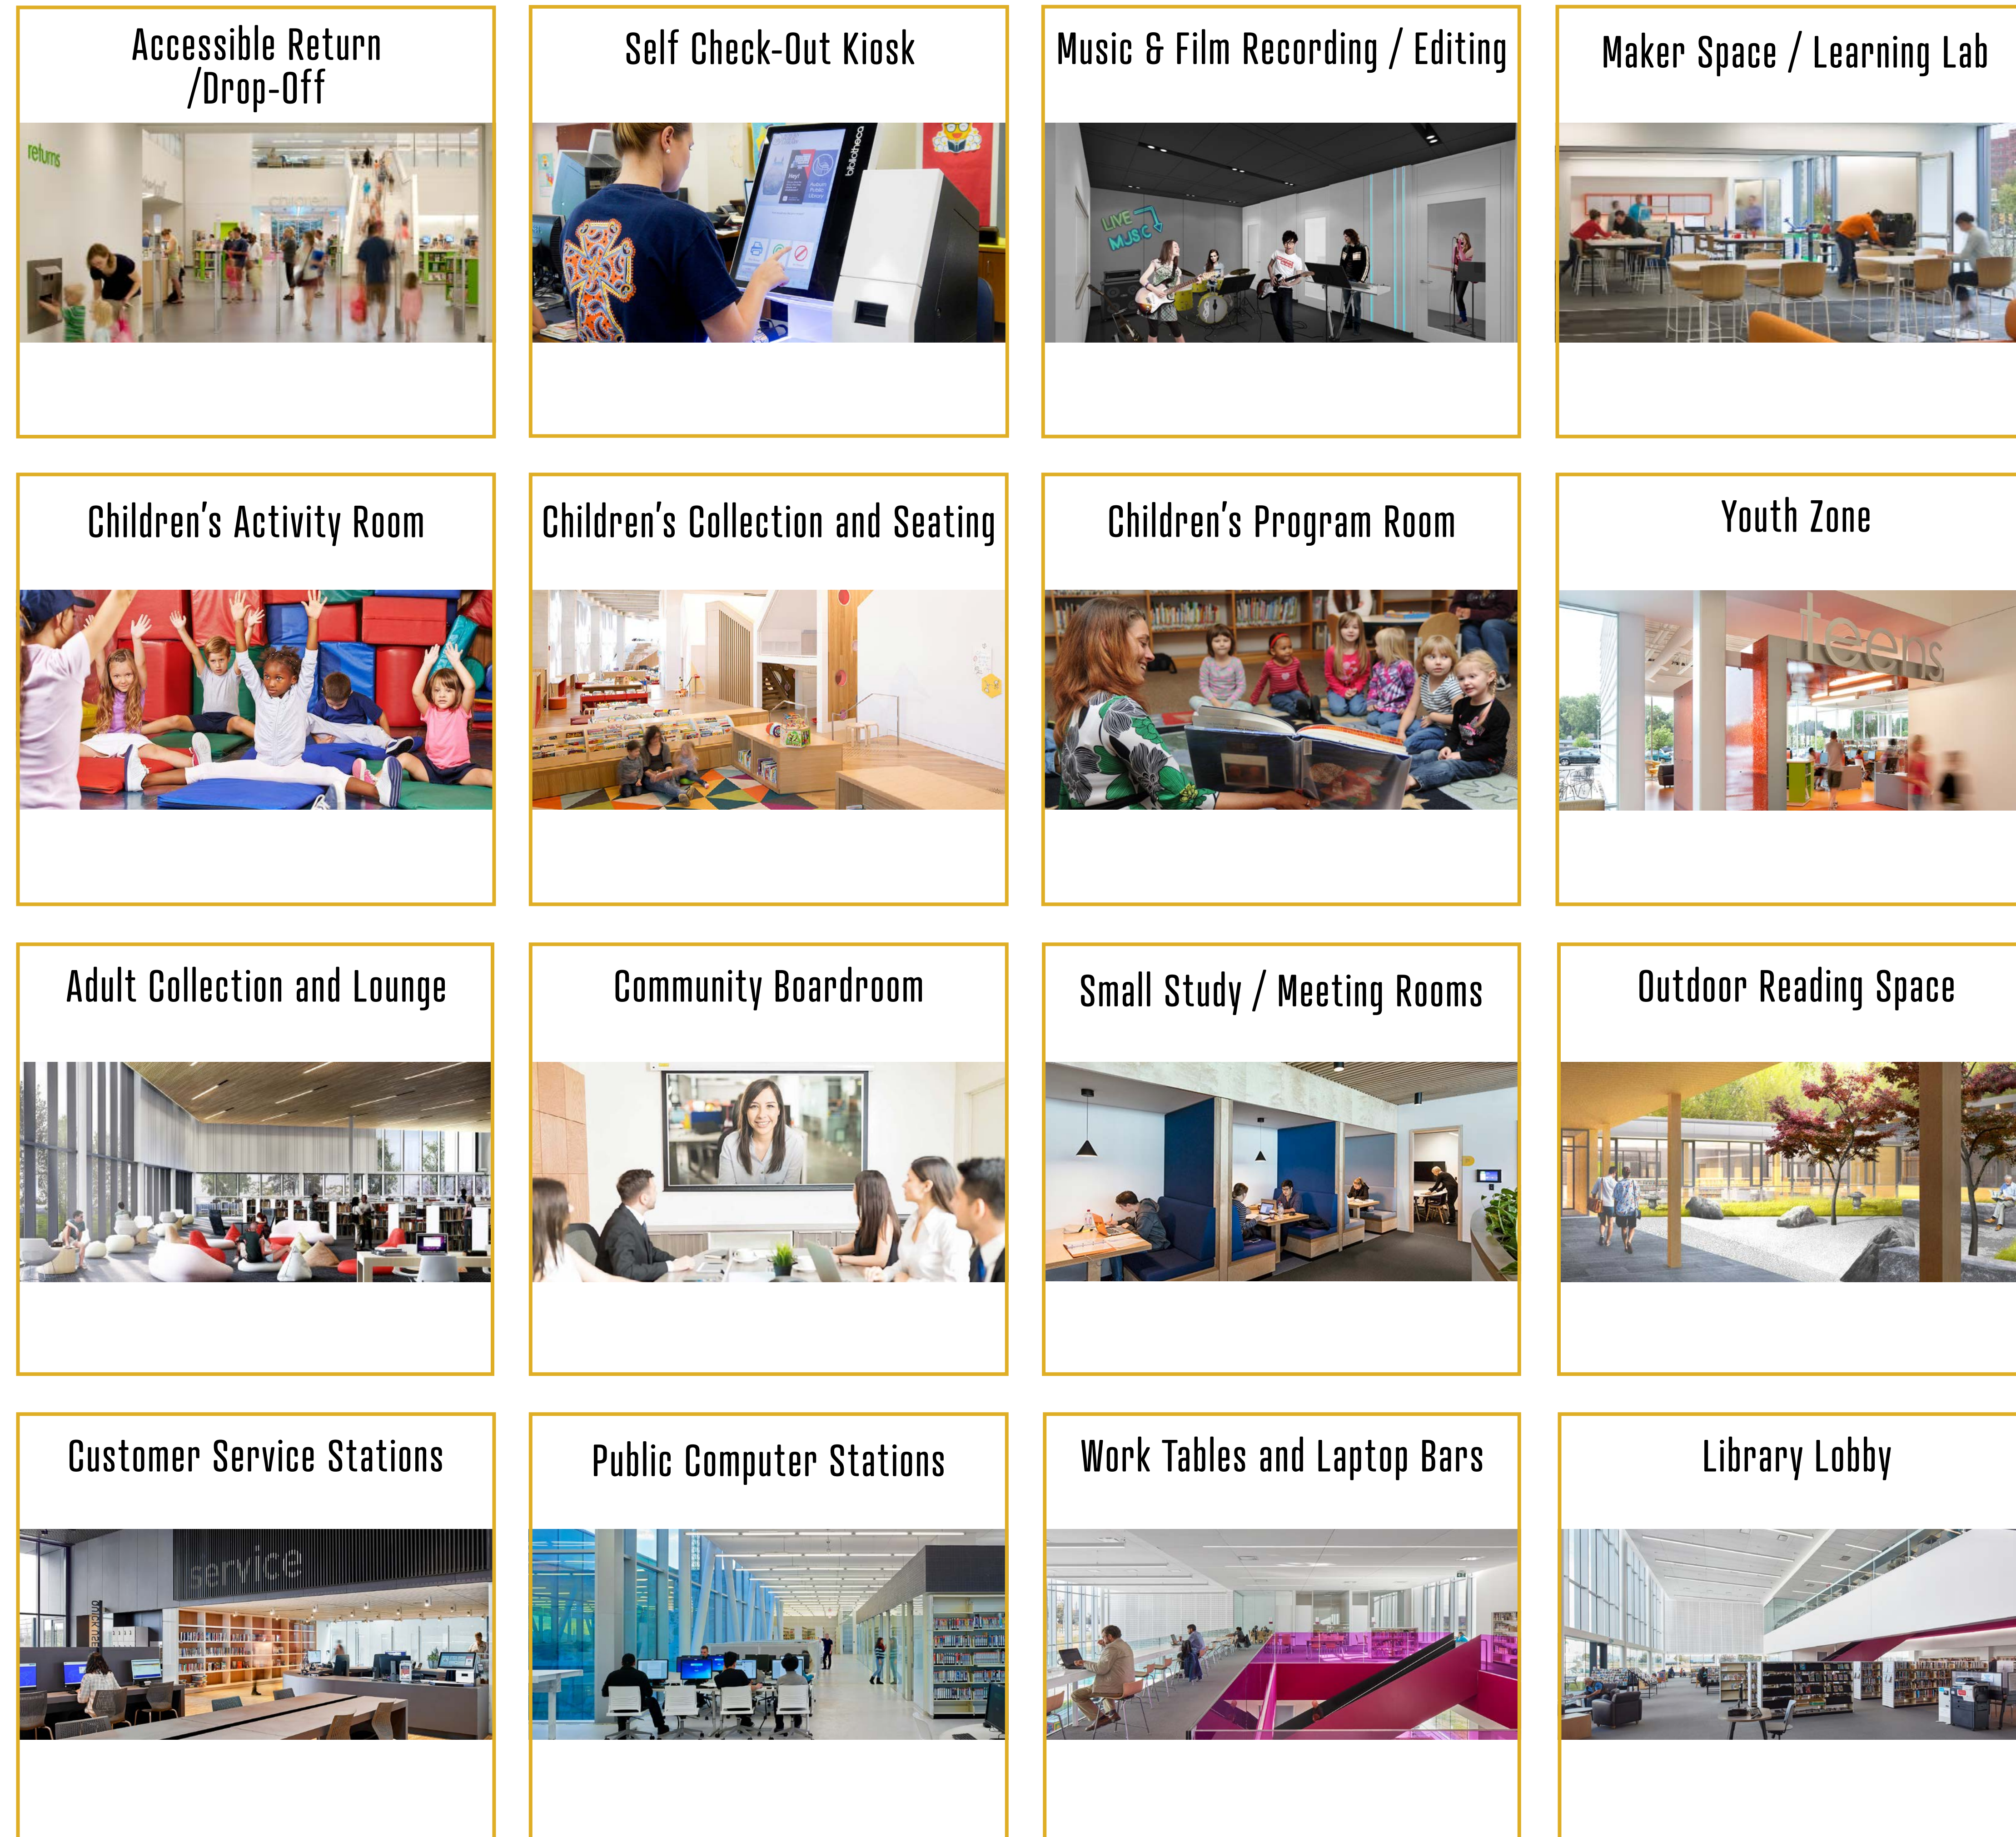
Accessible Return /Drop-Off

returns

Self Check-Out Kiosk

bibliotheca

Music & Film Recording / Editing

LIVE MUSIC

Maker Space / Learning Lab

Children's Activity Room

Children's Collection and Seating

Children's Program Room

Youth Zone

teens

Adult Collection and Lounge

Community Boardroom

Small Study / Meeting Rooms

Outdoor Reading Space

Customer Service Stations

service

Public Computer Stations

Work Tables and Laptop Bars

Library Lobby